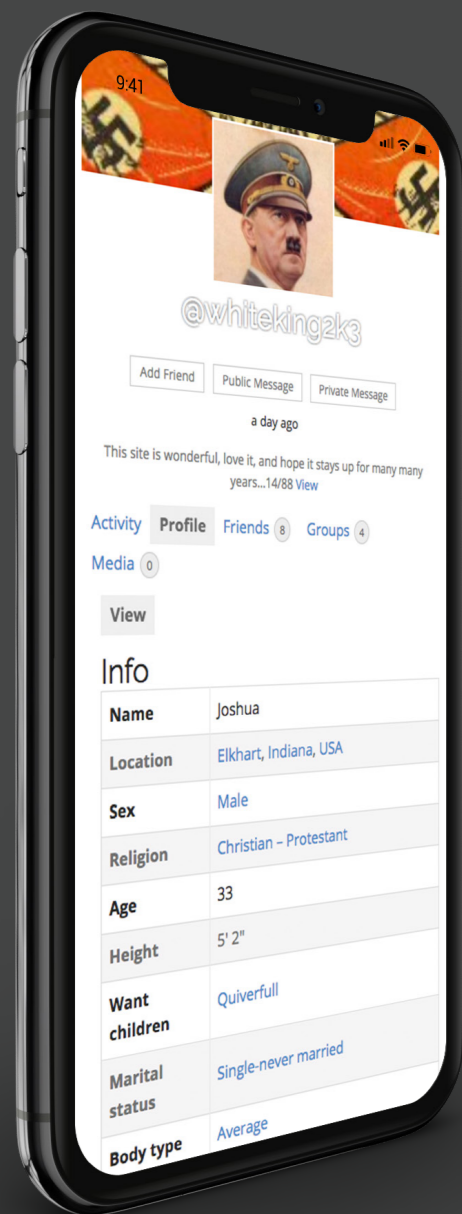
9:41

@whiteking2k3

Add Friend Public Message Private Message

a day ago

This site is wonderful, love it, and hope it stays up for many many years...14/88 View

Activity Profile Friends 8 Groups 4 Media 0

View

Info

| Name | Joshua |
|---|---|
| Location | Elkhart, Indiana, USA |
| Sex | Male |
| Religion | Christian – Protestant |
| Age | 33 |
| Height | 5' 2" |
| Want children | Quiverfull |
| Marital status | Single-never married |
| Body type | Average |